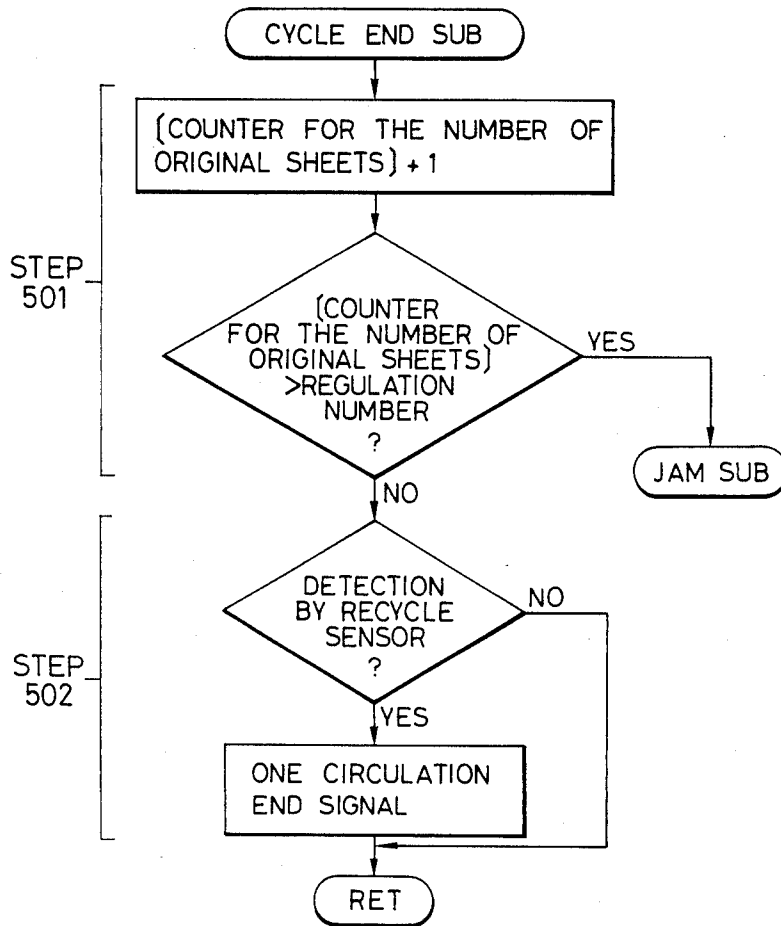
CYCLE END SUB

STEP 501

(COUNTER FOR THE NUMBER OF ORIGINAL SHEETS) + 1

(COUNTER FOR THE NUMBER OF ORIGINAL SHEETS) >REGULATION NUMBER ?

YES

JAM SUB

NO

STEP 502

DETECTION BY RECYCLE SENSOR ?

NO

YES

ONE CIRCULATION END SIGNAL

RET